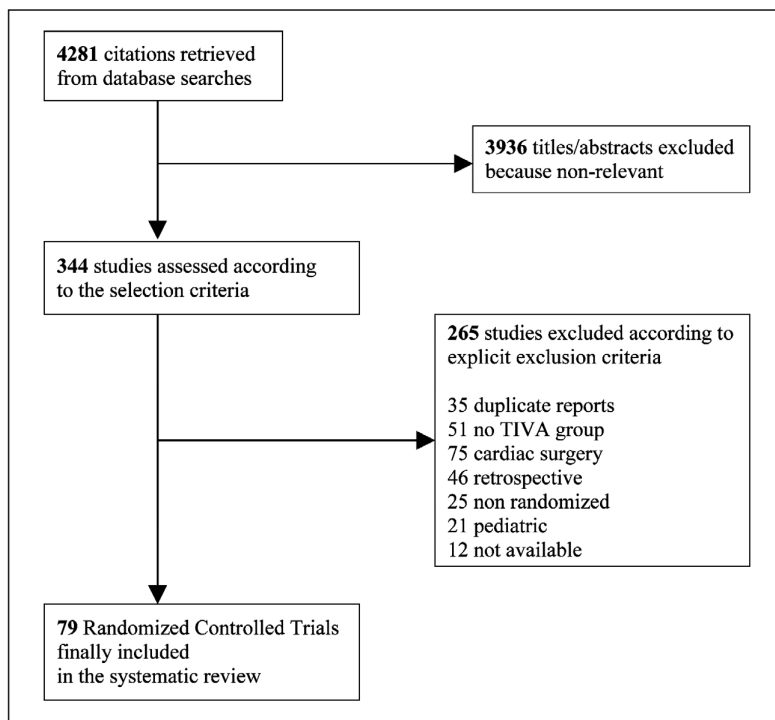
**4281** citations retrieved from database searches

**3936** titles/abstracts excluded because non-relevant

**344** studies assessed according to the selection criteria

**265** studies excluded according to explicit exclusion criteria

35 duplicate reports
51 no TIVA group
75 cardiac surgery
46 retrospective
25 non randomized
21 pediatric
12 not available

**79** Randomized Controlled Trials finally included in the systematic review